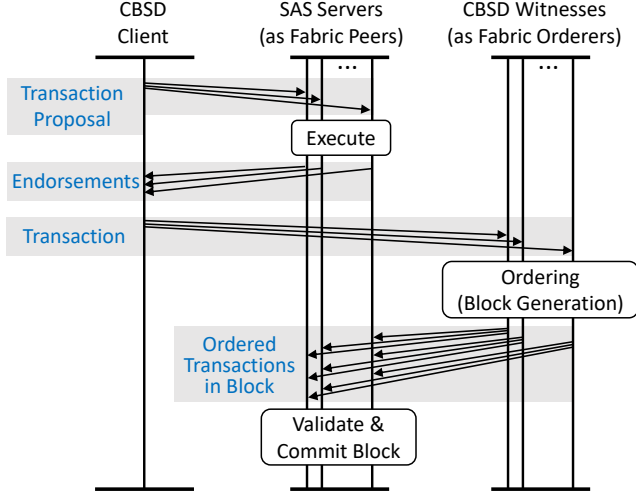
CBSD Client

SAS Servers (as Fabric Peers)

CBSD Witnesses (as Fabric Orderers)

...

...

Transaction Proposal

Execute

Endorsements

Transaction

Ordering (Block Generation)

Ordered Transactions in Block

Validate & Commit Block